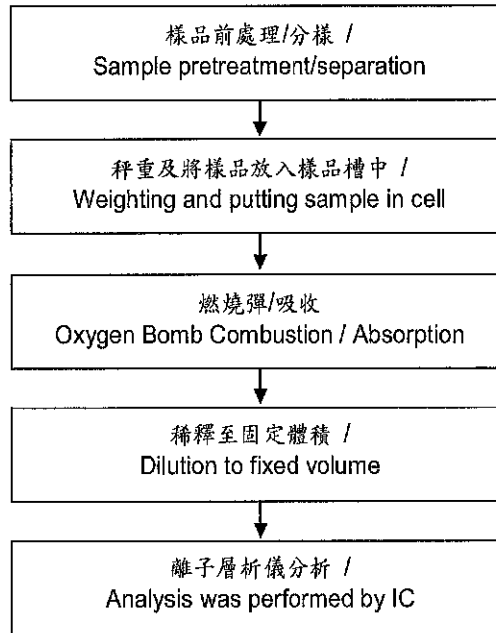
樣品前處理/分樣 /
Sample pretreatment/separation

秤重及將樣品放入樣品槽中 /
Weighting and putting sample in cell

燃燒彈/吸收
Oxygen Bomb Combustion / Absorption

稀釋至固定體積 /
Dilution to fixed volume

離子層析儀分析 /
Analysis was performed by IC